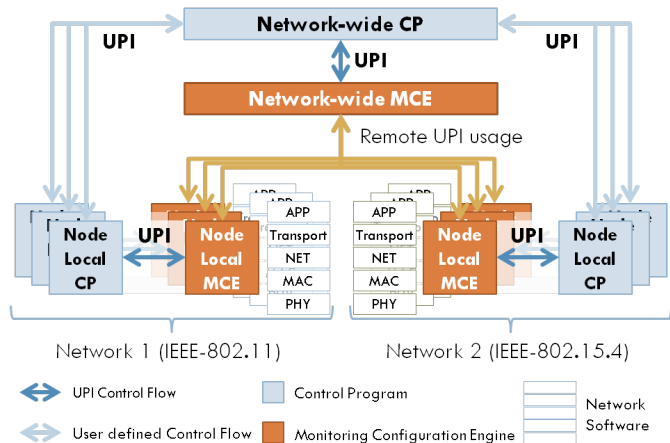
Network-wide CP

UPI

UPI

UPI

Network-wide MCE

Remote UPI usage

Node Local CP

UPI

Node Local MCE

APP

Transport

NET

MAC

PHY

APP

Transport

NET

MAC

PHY

Node Local MCE

UPI

Node Local CP

Network 1 (IEEE-802.11)

Network 2 (IEEE-802.15.4)

UPI Control Flow

Control Program

Network Software

User defined Control Flow

Monitoring Configuration Engine